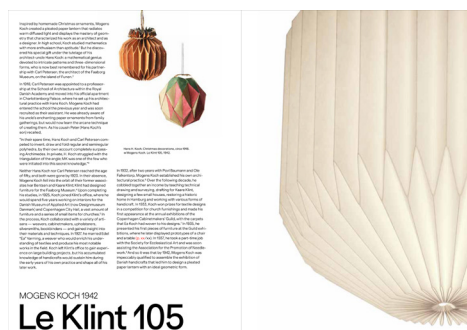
Inspired by homemade Christmas ornaments, Mogens Koch created a pleated paper lantern that radiates warm, diffused light and displays the mastery of geometry that characterized his work as an architect and as a designer. In high school, Koch studied mathematics with more enthusiasm than aptitude. But he discovered his special gift under the tutelage of the architect Carl Petersen, a mathematical genius devoted to minute patterns and three-dimensional forms, who is now best remembered for his partnership with Carl Petersen, the architect of the Faaborg Museum, on the island of Funen.

In 1935, Carl Petersen was appointed to a professorship at the School of Architecture within the Royal Danish Academy and moved into the official apartment in Charlottenborg Palace, where he set up his architectural practice with Irene Koch. Mogens Koch had entered the school the previous year and was soon recruited as their assistant. He was already aware of his uncle's and aunt's paper ornaments from family gatherings, but would now learn the arcane technique of creating them. As his cousin Peter (Hans Koch's son) recalled,

"In their spare time, Hans Koch and Carl Petersen competed to invent, draw and fold regular and semiregular polyhedra. So their own account complete a surpassing Archimedes. In private, C. Koch struggled with the triangulation of the angle. Mr Koch was one of the few who were initiated into this secret knowledge."

Neither Hans Koch nor Carl Petersen reached the age of fifty, and both were gone by 1930. In their absence, Mogens Koch fell into the orbit of their former associates Kaj Hen. Koch and Klint had designed furniture for the Faaborg Museum – Koch completing his studies, in 1925. Koch joined Klint's office, where he would spend five years working on interiors for the Danish Museum of Applied Art (now Designmuseum Denmark) and Copenhagen City Hall, a vast amount of furniture and a series of small items for the company. In the process, Koch collaborated with a variety of artisans – weavers, cabinetmakers, upholsterers, silversmiths, bookbinders – and gained insight into their materials and techniques. In 1927, he married Lise "Esi" Nerring, a weaver who would work with his understanding of textiles and produce his most notable works in the field. Koch left Klint's office to gain experience on larger building projects, but his accumulated knowledge of handicrafts would sustain him during the early years of his own practice and shape all of his later work.

Hans K. Koch, Christmas decorations, circa 1918, Le Klint Rare, Le Klint 150, 1943.

In 1932, after two years with Povl Baumann and Ole Falkentorp, Mogens Koch established his own architectural practice. Over the following decade, he cobbled together an income by teaching technical drawing and surveying, drafting for Aage Rafn, designing a few small houses, restoring a historic home in Hornbæk and working with various forms of handicraft. In 1938, Koch was asked to enter his designs in a competition for church furnishings and made his first appearance at the annual exhibitions of the Copenhagen Cabinetmakers' Guild, with the carpets that Ea Koch had woven to his designs. In 1939, he presented the first pieces of furniture at the Guild exhibitions, where he later displayed printed pieces for a chair and a table. In 1937, he took a part-time job with the Society for Decorative Art and was soon assuming the Association for the Promotion of Handiwork. And so it was that by 1942, Mogens Koch was materially qualified to assemble the exhibition on Danish handicrafts that led him to design a pleated paper lantern with an ideal geometric form.

MOGENS KOCH 1942
Le Klint 105